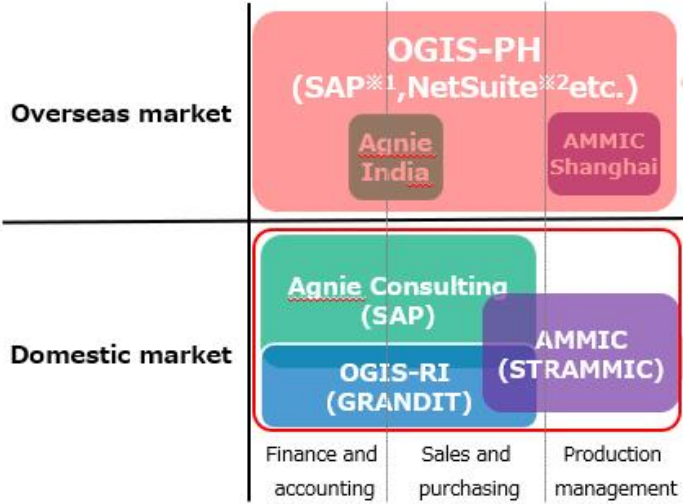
OGIS-PH
(SAP※1,NetSuite※2etc.)

Overseas market

Agnie India

AMMIC Shanghai

Agnie Consulting (SAP)

Domestic market

AMMIC (STRAMMIC)

OGIS-RI (GRANDIT)

Finance and accounting

Sales and purchasing

Production management